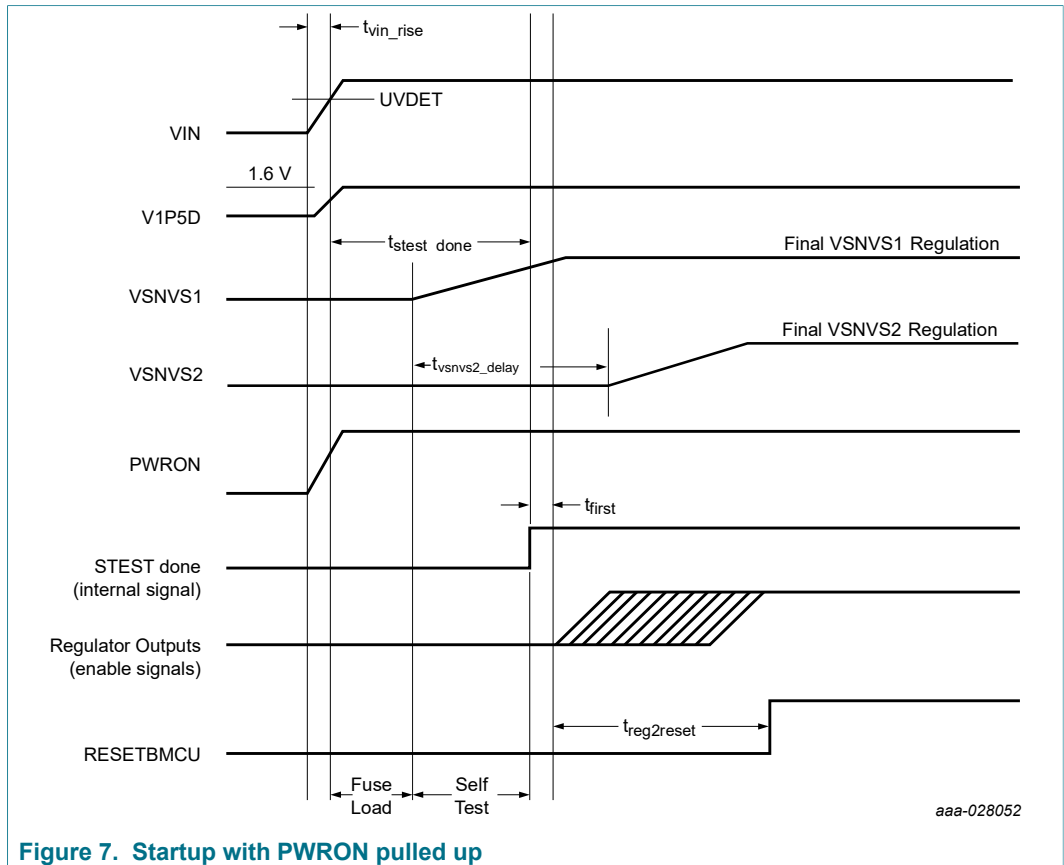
$t_{vin\_rise}$

UVDET

VIN

1.6 V

V1P5D

$t_{stest\_done}$

Final VSNVS1 Regulation

VSNVS1

Final VSNVS2 Regulation

$t_{vsnvs2\_delay}$

VSNVS2

PWRON

$t_{first}$

STEST done (internal signal)

Regulator Outputs (enable signals)

$t_{reg2reset}$

RESETBMCU

Fuse Load

Self Test

aaa-028052

Figure 7. Startup with PWRON pulled up